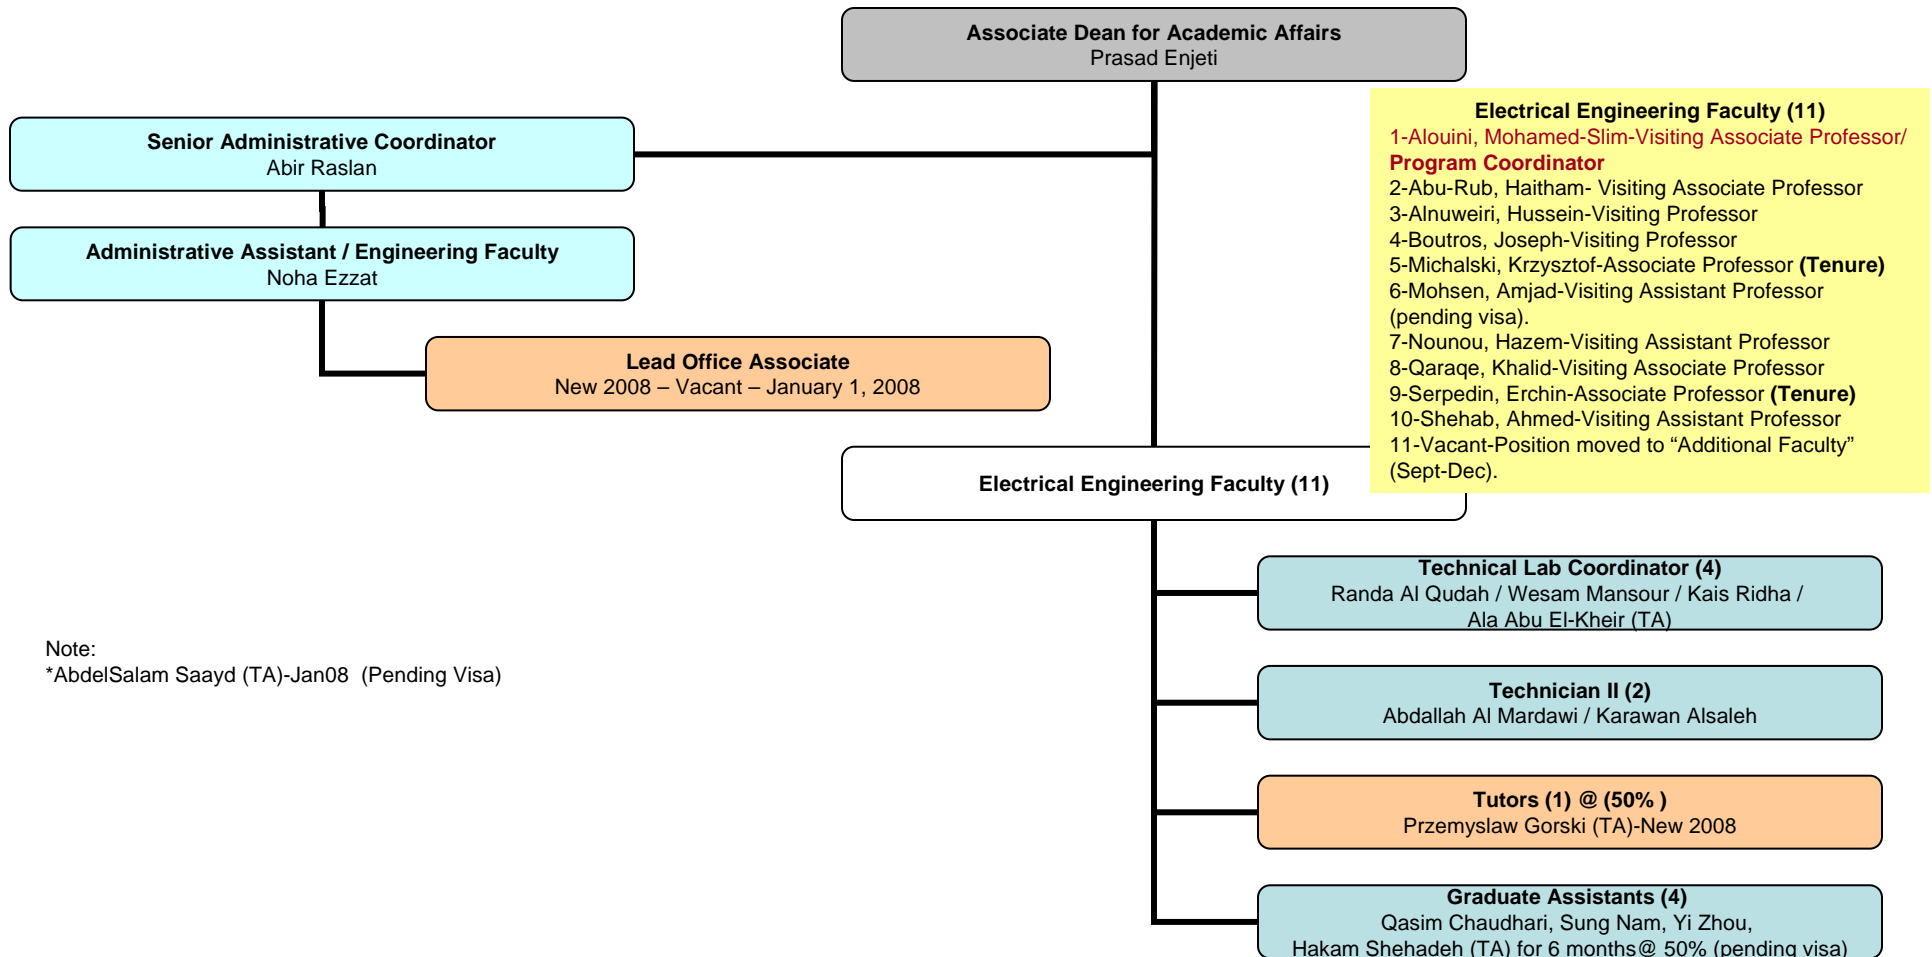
Associate Dean for Academic Affairs
Prasad Enjeti

Senior Administrative Coordinator
Abir Raslan

Administrative Assistant / Engineering Faculty
Noha Ezzat

Lead Office Associate
New 2008 – Vacant – January 1, 2008

Electrical Engineering Faculty (11)
1-Alouini, Mohamed-Slim-Visiting Associate Professor/ Program Coordinator
2-Abu-Rub, Haitham- Visiting Associate Professor
3-Alnuweiri, Hussein-Visiting Professor
4-Boutros, Joseph-Visiting Professor
5-Michalski, Krzysztof-Associate Professor (Tenure)
6-Mohsen, Amjad-Visiting Assistant Professor (pending visa).
7-Nounou, Hazem-Visiting Assistant Professor
8-Qaraqe, Khalid-Visiting Associate Professor
9-Serpedin, Erchin-Associate Professor (Tenure)
10-Shehab, Ahmed-Visiting Assistant Professor
11-Vacant-Position moved to “Additional Faculty” (Sept-Dec).

Electrical Engineering Faculty (11)

Technical Lab Coordinator (4)
Randa Al Qudah / Wesam Mansour / Kais Ridha / Ala Abu El-Kheir (TA)

Note:
*AbdelSalam Saayd (TA)-Jan08 (Pending Visa)

Technician II (2)
Abdallah Al Mardawi / Karawan Alsaleh

Tutors (1) @ (50% )
Przemyslaw Gorski (TA)-New 2008

Graduate Assistants (4)
Qasim Chaudhari, Sung Nam, Yi Zhou,
Hakam Shehadeh (TA) for 6 months@ 50% (pending visa)